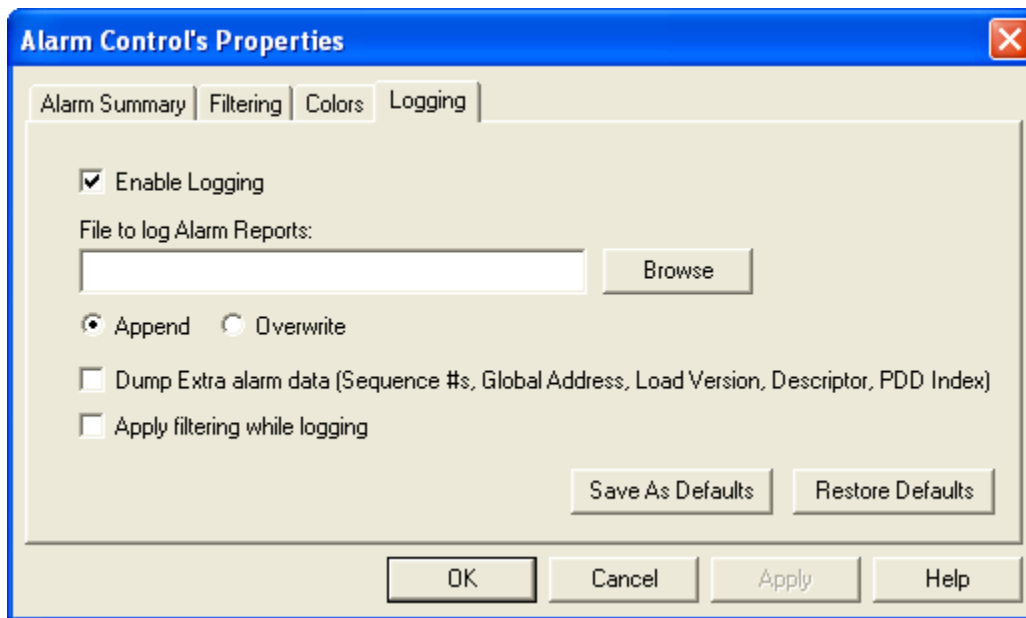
Alarm Control's Properties

Alarm Summary | Filtering | Colors | Logging

Enable Logging

File to log Alarm Reports:

Browse

Append Overwrite

Dump Extra alarm data (Sequence #s, Global Address, Load Version, Descriptor, PDD Index)

Apply filtering while logging

Save As Defaults Restore Defaults

OK Cancel Apply Help